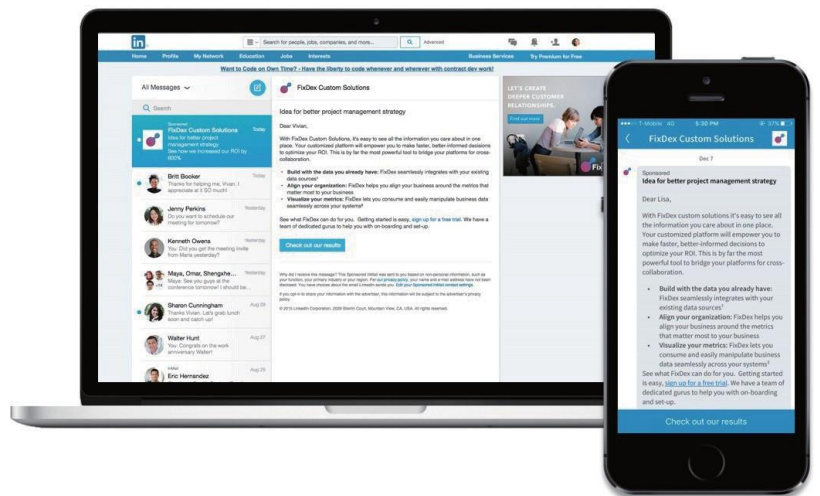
in

Search for people, jobs, companies, and more...

Advanced

Home Profile My Network Education Jobs Interests Business Services Try Premium for Free

Want to Code on Own Time? - Have the liberty to code whenever and wherever with contract dev work!

All Messages

Search

Sponsored
FixDex Custom Solutions
Today
Idea for better project management strategy
See how we increased our ROI by 800%

Britt Booker
Today
Thanks for helping me, Vivian. I appreciate it SO much!

Jenny Perkins
Yesterday
Do you want to schedule our meeting for tomorrow?

Kenneth Owens
Yesterday
You: Did you get the meeting invite from Maria yesterday?

Maya, Omar, Shengxhe...
Yesterday
Maya: See you guys at the conference tomorrow! I should be...

Sharon Cunningham
Aug 29
Thanks Vivian. Let's grab lunch soon and catch up!

Walter Hunt
Aug 27
You: Congrats on the work anniversary Walter!

Eric Hernandez

FixDex Custom Solutions

Idea for better project management strategy

Dear Vivian,

With FixDex Custom Solutions, it's easy to see all the information you care about in one place. Your customized platform will empower you to make faster, better-informed decisions to optimize your ROI. This is by far the most powerful tool to bridge your platforms for cross-collaboration.

• Build with the data you already have: FixDex seamlessly integrates with your existing data sources¹
• Align your organization: FixDex helps you align your business around the metrics that matter most to your business
• Visualize your metrics: FixDex lets you consume and easily manipulate business data seamlessly across your systems²

See what FixDex can do for you. Getting started is easy, sign up for a free trial. We have a team of dedicated gurus to help you with on-boarding and set-up.

Check out our results

LET'S CREATE DEEPER CUSTOMER RELATIONSHIPS.

T-Mobile 4G 5:30 PM 37%

FixDex Custom Solutions

Dec 7

Sponsored
Idea for better project management strategy

Dear Lisa,

With FixDex custom solutions it's easy to see all the information you care about in one place. Your customized platform will empower you to make faster, better-informed decisions to optimize your ROI. This is by far the most powerful tool to bridge your platforms for cross-collaboration.

• Build with the data you already have: FixDex seamlessly integrates with your existing data sources¹
• Align your organization: FixDex helps you align your business around the metrics that matter most to your business
• Visualize your metrics: FixDex lets you consume and easily manipulate business data seamlessly across your systems²

See what FixDex can do for you. Getting started is easy, sign up for a free trial. We have a team of dedicated gurus to help you with on-boarding and set-up.

Check out our results